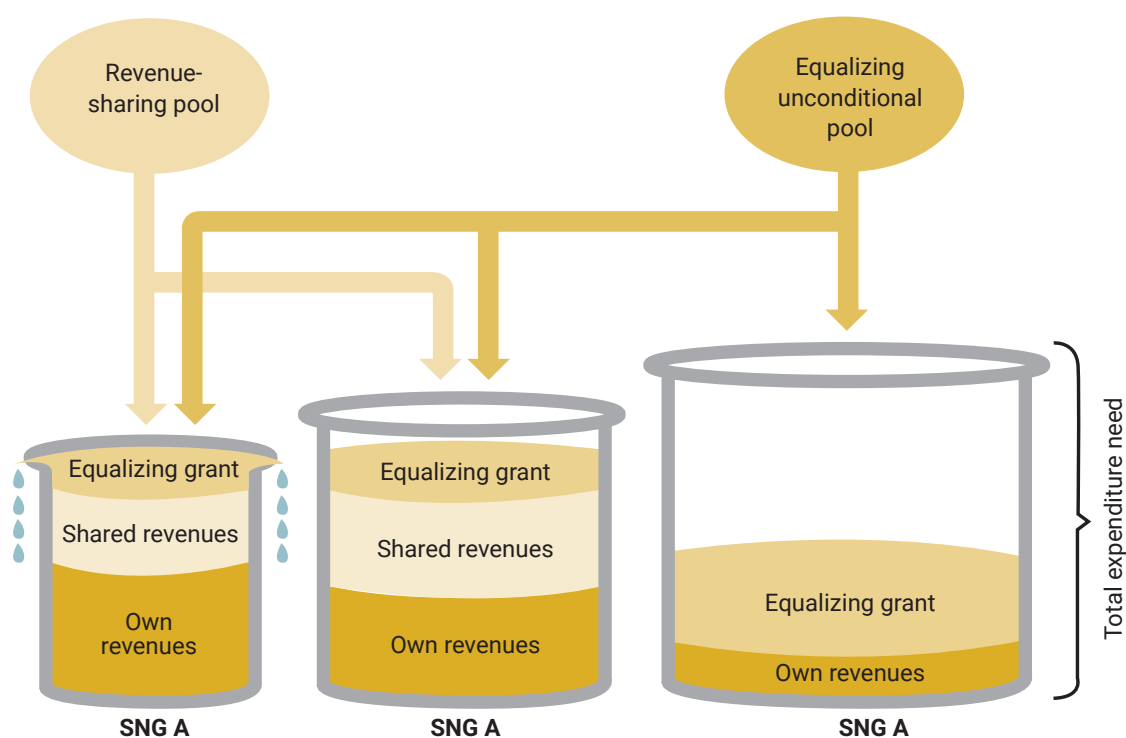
Revenue-sharing pool

Equalizing unconditional pool

Equalizing grant

Shared revenues

Own revenues

SNG A

Equalizing grant

Shared revenues

Own revenues

SNG A

Equalizing grant

Own revenues

SNG A

Total expenditure need